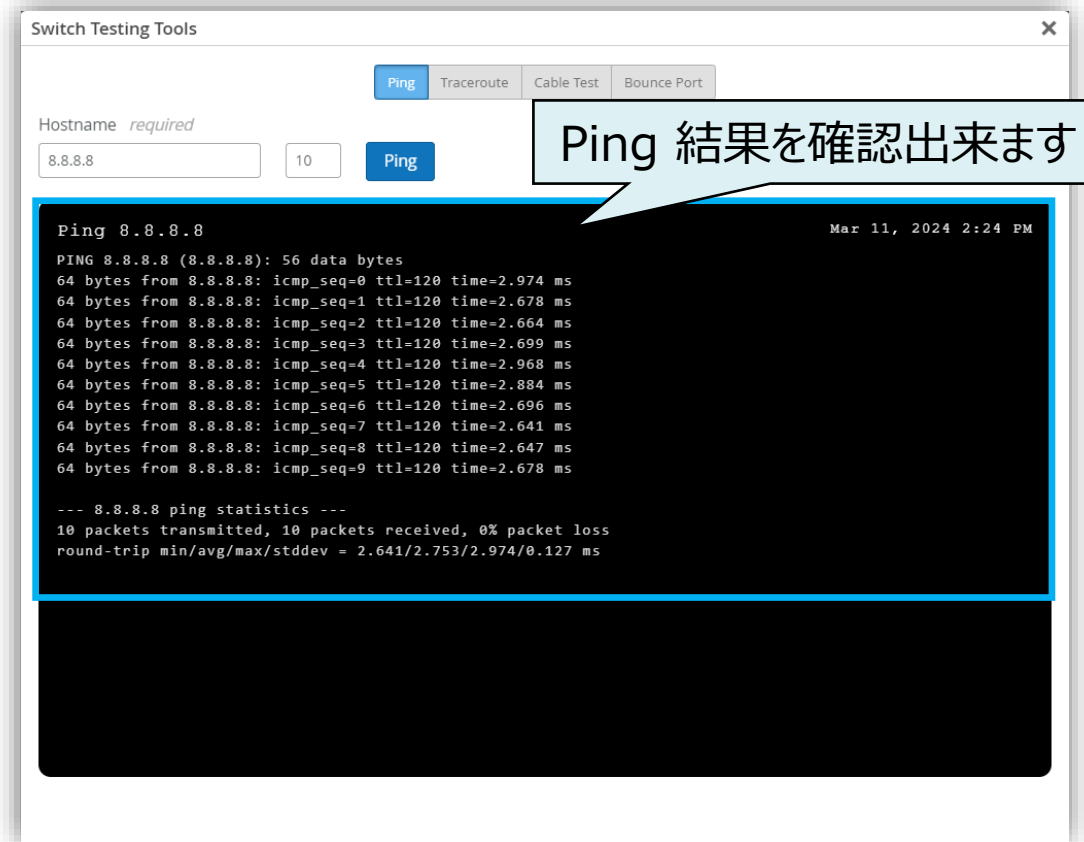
Switch Testing Tools ×

Ping Traceroute Cable Test Bounce Port

Hostname required

8.8.8.8 10 Ping

Ping 結果を確認出来ます

Ping 8.8.8.8 Mar 11, 2024 2:24 PM

PING 8.8.8.8 (8.8.8.8): 56 data bytes
64 bytes from 8.8.8.8: icmp_seq=0 ttl=120 time=2.974 ms
64 bytes from 8.8.8.8: icmp_seq=1 ttl=120 time=2.678 ms
64 bytes from 8.8.8.8: icmp_seq=2 ttl=120 time=2.664 ms
64 bytes from 8.8.8.8: icmp_seq=3 ttl=120 time=2.699 ms
64 bytes from 8.8.8.8: icmp_seq=4 ttl=120 time=2.968 ms
64 bytes from 8.8.8.8: icmp_seq=5 ttl=120 time=2.884 ms
64 bytes from 8.8.8.8: icmp_seq=6 ttl=120 time=2.696 ms
64 bytes from 8.8.8.8: icmp_seq=7 ttl=120 time=2.641 ms
64 bytes from 8.8.8.8: icmp_seq=8 ttl=120 time=2.647 ms
64 bytes from 8.8.8.8: icmp_seq=9 ttl=120 time=2.678 ms

--- 8.8.8.8 ping statistics ---
10 packets transmitted, 10 packets received, 0% packet loss
round-trip min/avg/max/stddev = 2.641/2.753/2.974/0.127 ms